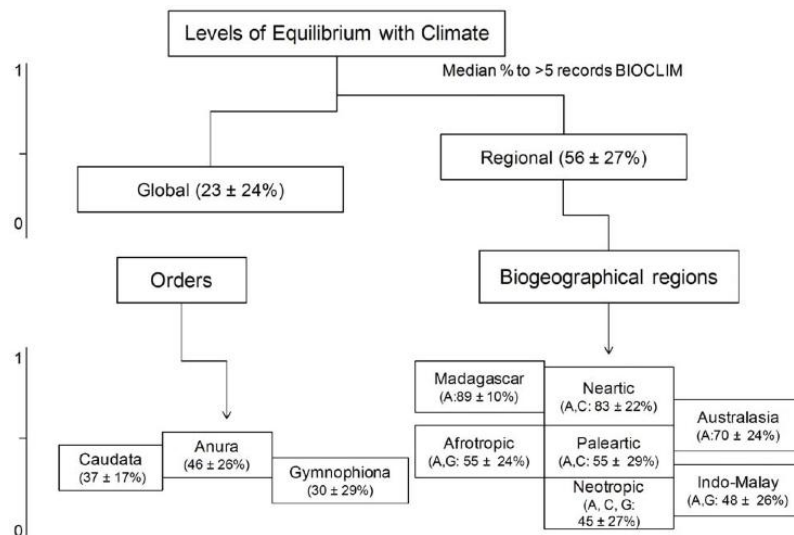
Levels of Equilibrium with Climate

1

Median % to >5 records BIOCLIM

Regional (56 ± 27%)

Global (23 ± 24%)

0

Orders

Biogeographical regions

1

Madagascar (A:89 ± 10%)

Neartic (A,C: 83 ± 22%)

Australasia (A:70 ± 24%)

Afrotropic (A,G: 55 ± 24%)

Paleartic (A,C: 55 ± 29%)

Indo-Malay (A,G: 48 ± 26%)

Neotropic (A, C, G: 45 ± 27%)

Caudata (37 ± 17%)

Anura (46 ± 26%)

Gymnophiona (30 ± 29%)

0